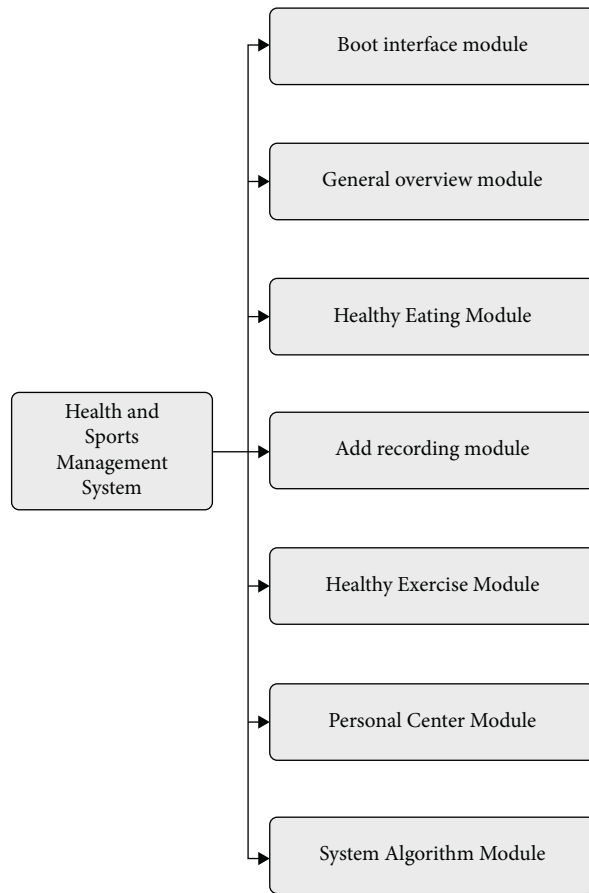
Health and Sports Management System

Boot interface module

General overview module

Healthy Eating Module

Add recording module

Healthy Exercise Module

Personal Center Module

System Algorithm Module